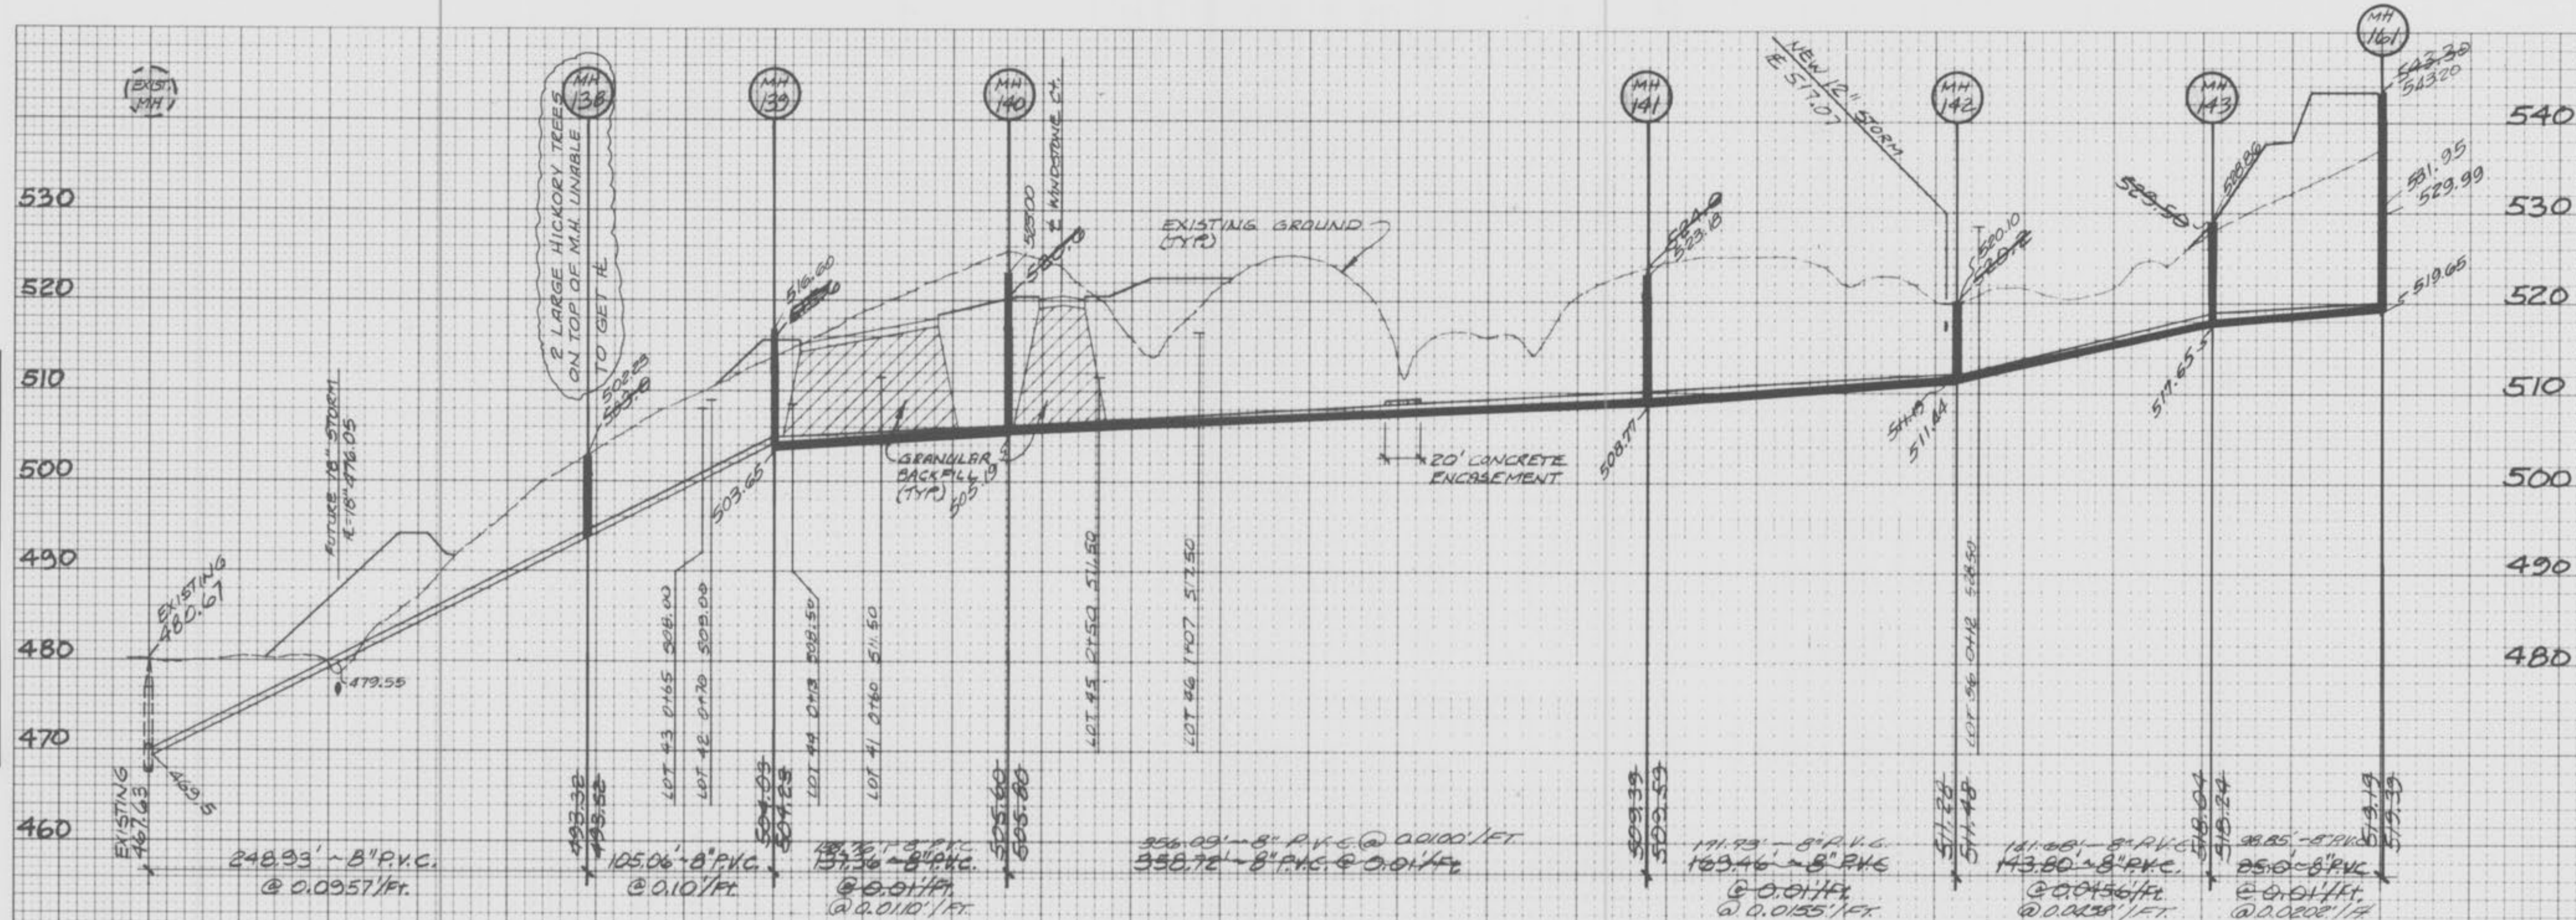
EXIST. MH
MH 138
MH 139
MH 140
MH 141
MH 142
MH 143
MH 161

2 LARGE HICKORY TREES ON TOP OF M.H. UNABLE TO GET ℄

NEW 12" STORM
℄ 517.07

℄ WINDSTONE CT.

EXISTING GROUND (TYP.)

540
530
520
510
500
490
480
470
460

542.30
543.20
531.95
529.99
519.65
528.90
528.86
524.0
523.18
520.10
520.0
525.00
520.0
516.60
516.0
502.23
503.0

FUTURE 18" STORM ℄=18" 476.05

EXISTING 480.61
479.55
EXISTING 467.63
469.5

503.65
GRANULAR BACKFILL (TYP.)
505.19
20' CONCRETE ENCASEMENT
508.77
511.84
517.65

LOT 43 0465 508.00
LOT 42 0470 509.00
LOT 44 0418 508.50
LOT 41 0440 511.50
LOT 45 0450 511.50
LOT 46 1407 517.50
LOT 56 0412 518.50

493.38
493.58
504.03
504.23
505.60
505.80
509.39
509.59
511.28
511.48
518.04
518.24
519.19
519.39

248.93' ~ 8" P.V.C. @ 0.0957'/Ft.
105.06' ~ 8" P.V.C. @ 0.10'/Ft.
137.36' ~ 8" P.V.C. @ 0.01'/Ft. @ 0.0110'/FT.
356.09' ~ 8" P.V.C. @ 0.0100'/FT.
358.72' ~ 8" P.V.C. @ 0.01'/Ft.
171.93' ~ 8" P.V.C.
169.46' ~ 8" P.V.C. @ 0.01'/Ft. @ 0.0155'/FT.
181.88' ~ 8" P.V.C.
143.80' ~ 8" P.V.C. @ 0.0456'/Ft. @ 0.0438'/FT.
98.85' ~ 8" P.V.C.
85.0' ~ 8" P.V.C. @ 0.01'/Ft. @ 0.0202'/Ft.